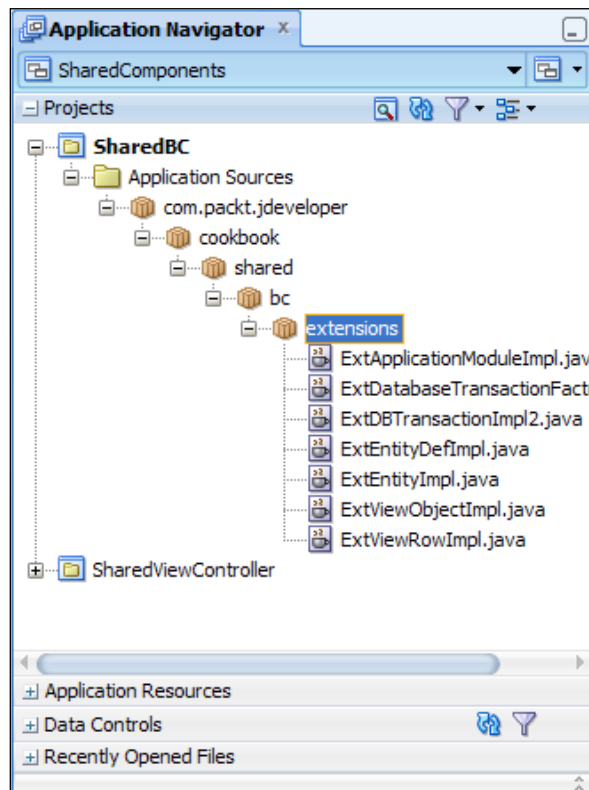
Application Navigator ×

SharedComponents

Projects

SharedBC
Application Sources
com.packt.jdeveloper
cookbook
shared
bc
extensions
ExtApplicationModuleImpl.jav
ExtDatabaseTransactionFact
ExtDBTransactionImpl2.java
ExtEntityDefImpl.java
ExtEntityImpl.java
ExtViewObjectImpl.java
ExtViewRowImpl.java
SharedViewController

Application Resources
Data Controls
Recently Opened Files